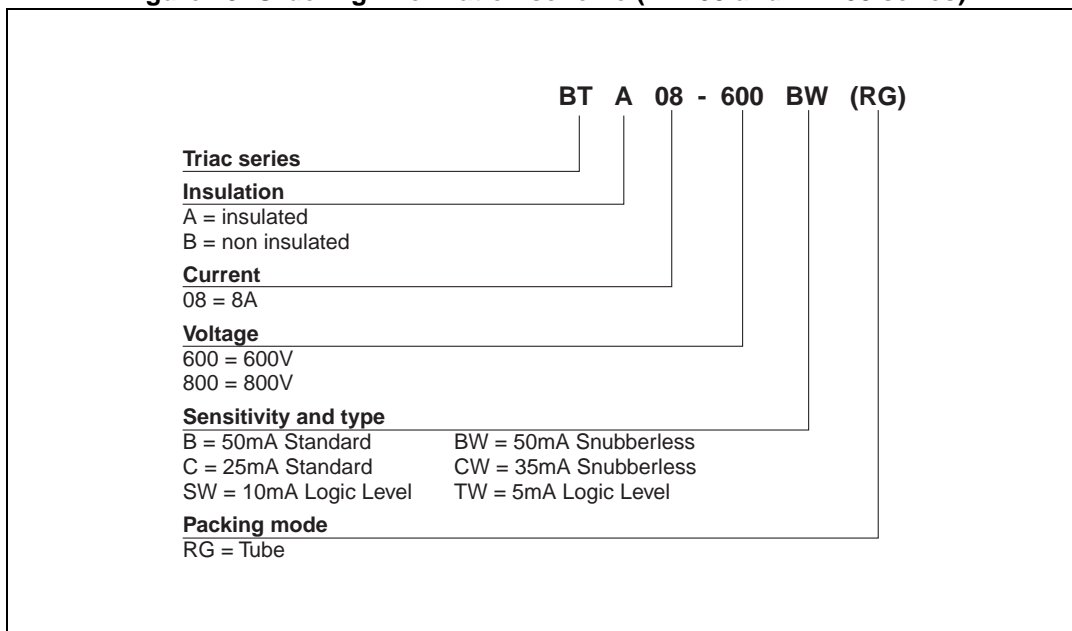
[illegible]

BT A 08 - 600 BW (RG)

Triac series

Insulation
A = insulated
B = non insulated

Current
08 = 8A

Voltage
600 = 600V
800 = 800V

Sensitivity and type
B = 50mA Standard
C = 25mA Standard
SW = 10mA Logic Level
BW = 50mA Snubberless
CW = 35mA Snubberless
TW = 5mA Logic Level

Packing mode
RG = Tube